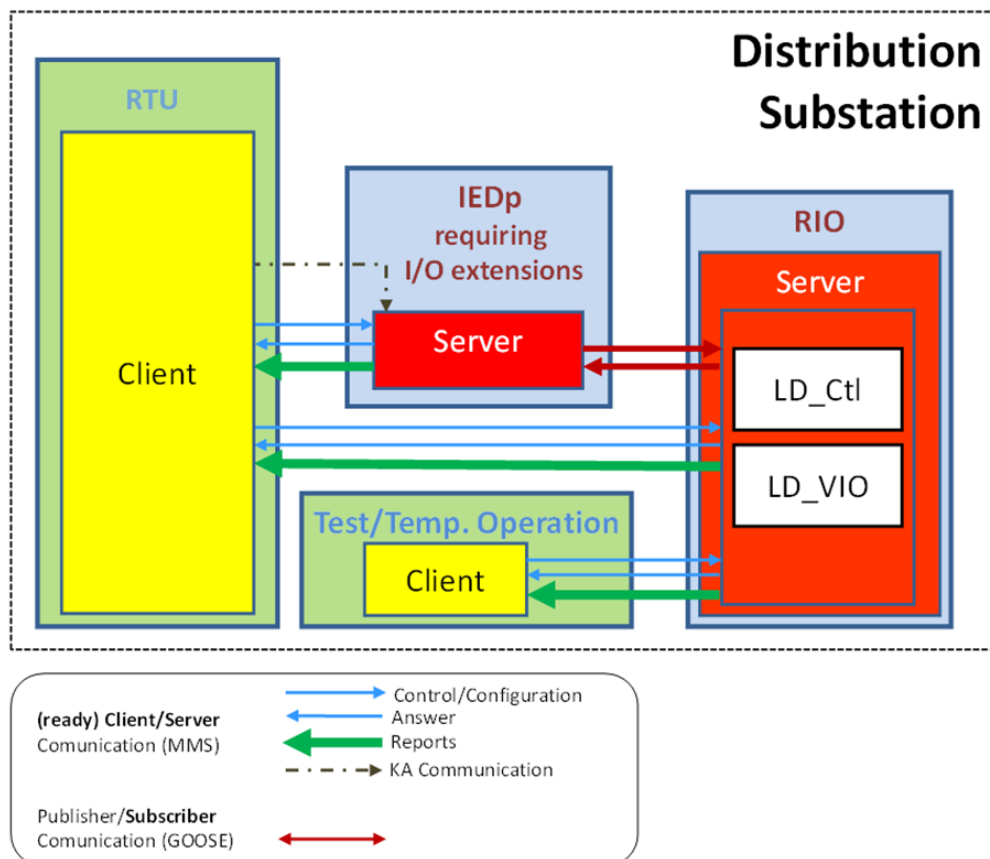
Distribution Substation

RTU

Client

IEDp requiring I/O extensions

Server

RIO

Server

LD_Ctl

LD_VIO

Test/Temp. Operation

Client

(ready) Client/Server Comunication (MMS)

Control/Configuration
Answer
Reports
KA Communication

Publisher/Subscriber Comunication (GOOSE)